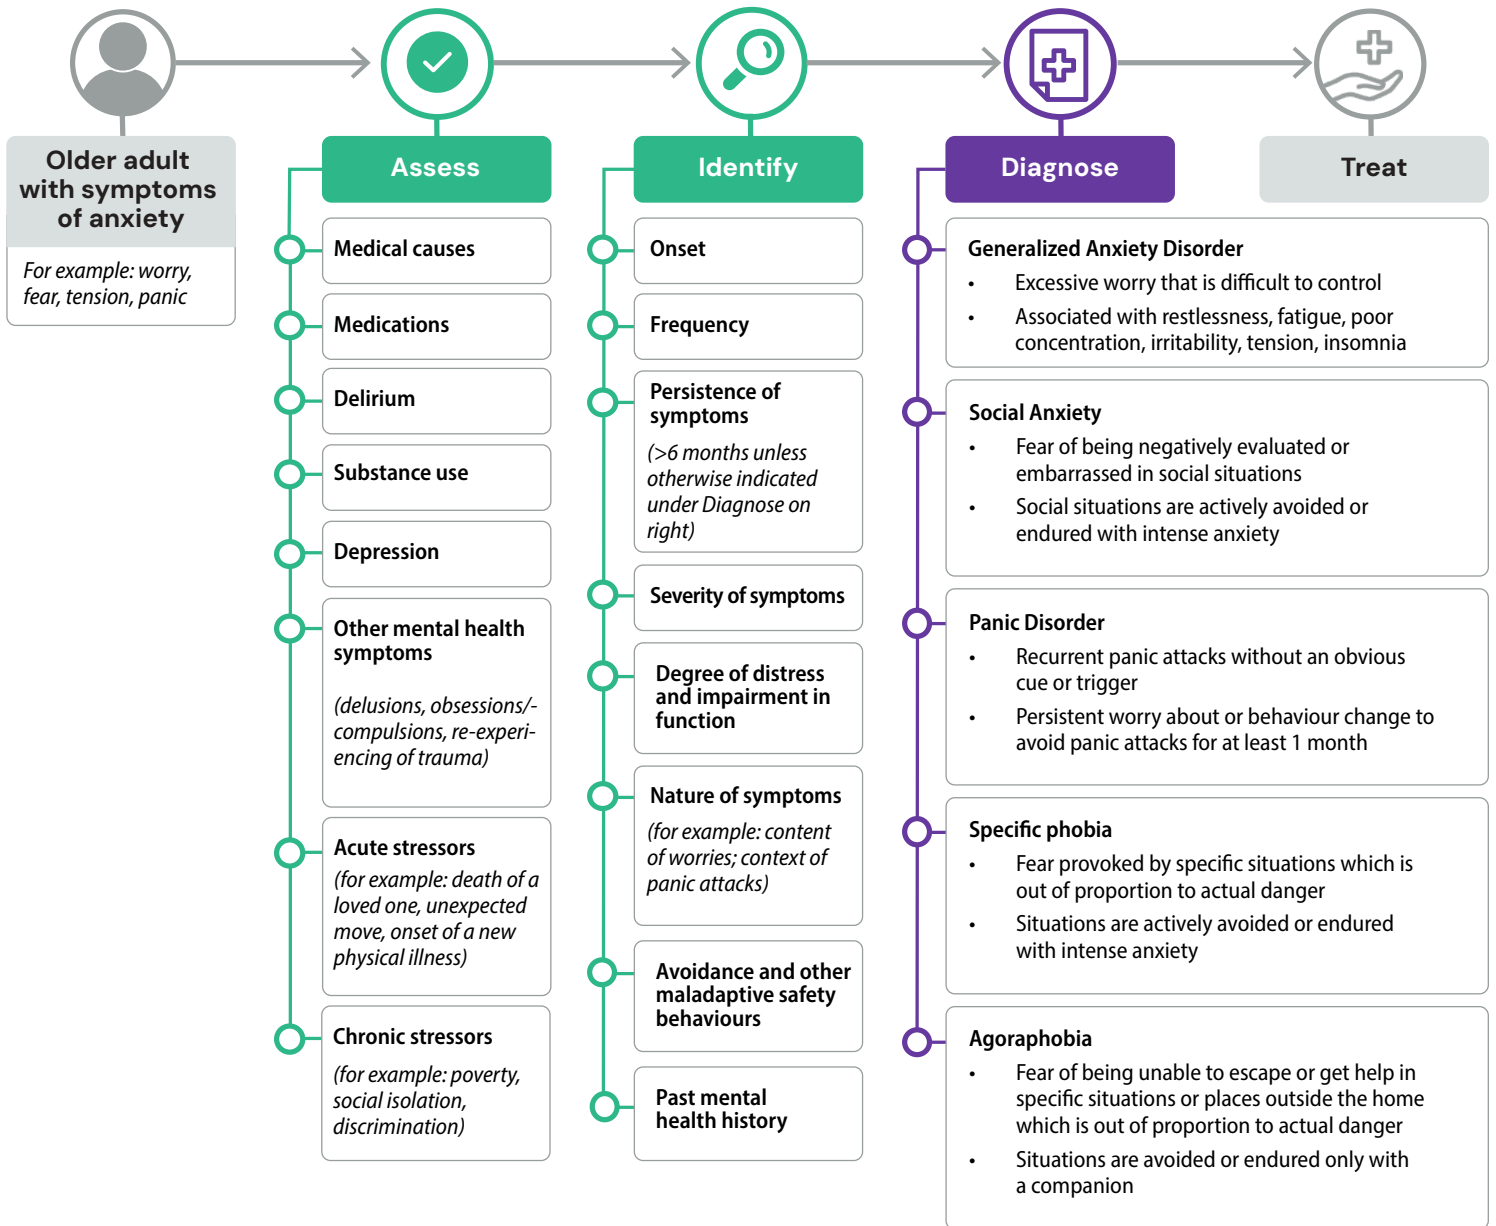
Older adult with symptoms of anxiety

For example: worry, fear, tension, panic

Assess

Medical causes

Medications

Delirium

Substance use

Depression

Other mental health symptoms

(delusions, obsessions/-compulsions, re-experiencing of trauma)

Acute stressors

(for example: death of a loved one, unexpected move, onset of a new physical illness)

Chronic stressors

(for example: poverty, social isolation, discrimination)

Identify

Onset

Frequency

Persistence of symptoms

(>6 months unless otherwise indicated under Diagnose on right)

Severity of symptoms

Degree of distress and impairment in function

Nature of symptoms

(for example: content of worries; context of panic attacks)

Avoidance and other maladaptive safety behaviours

Past mental health history

Diagnose

Generalized Anxiety Disorder
- Excessive worry that is difficult to control
- Associated with restlessness, fatigue, poor concentration, irritability, tension, insomnia

Social Anxiety
- Fear of being negatively evaluated or embarrassed in social situations
- Social situations are actively avoided or endured with intense anxiety

Panic Disorder
- Recurrent panic attacks without an obvious cue or trigger
- Persistent worry about or behaviour change to avoid panic attacks for at least 1 month

Specific phobia
- Fear provoked by specific situations which is out of proportion to actual danger
- Situations are actively avoided or endured with intense anxiety

Agoraphobia
- Fear of being unable to escape or get help in specific situations or places outside the home which is out of proportion to actual danger
- Situations are avoided or endured only with a companion

Treat